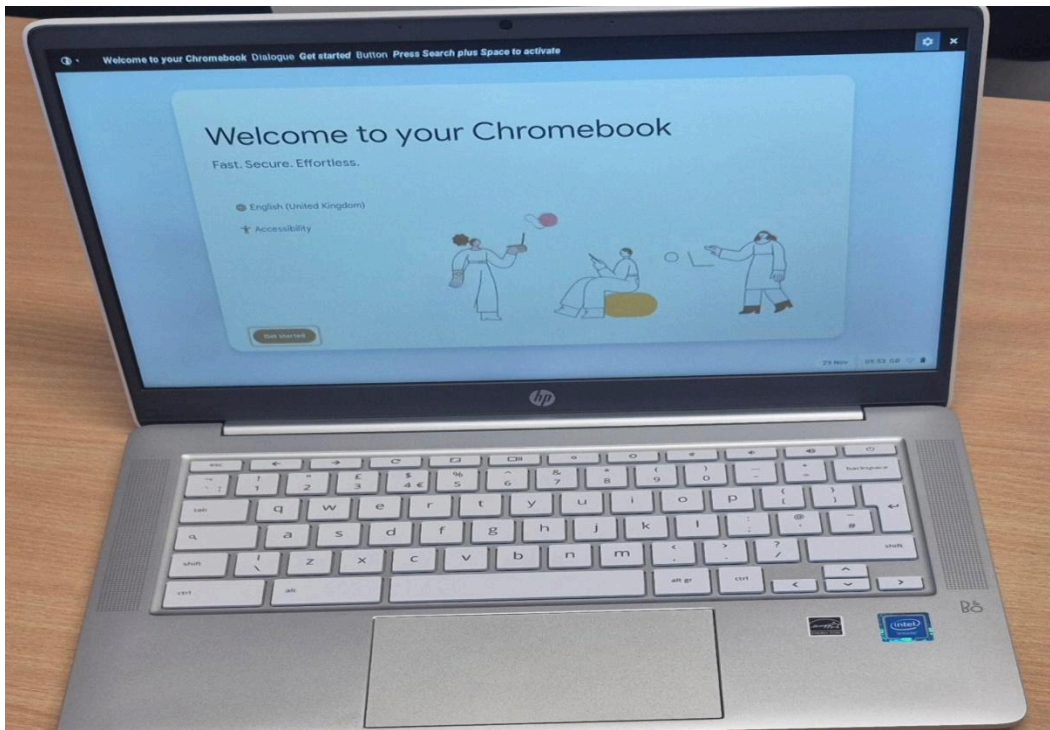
Welcome to your Chromebook Dialogue Get started Button Press Search plus Space to activate

Welcome to your Chromebook

Fast. Secure. Effortless.

English (United Kingdom)

Accessibility

Get started

25 Nov 09:33 GB

hp

esc

backspace

tab

q w e r t y u i o p

a s d f g h j k l

shift z x c v b n m shift

ctrl alt alt gr ctrl

! 1 " 2 £ 3 $ 4 € % 5 ^ 6 & 7 * 8 ( 9 ) 0 _ - + =

{ [ } ] : ; @ ' ~ # < , > . ? / | \

intel

B&O